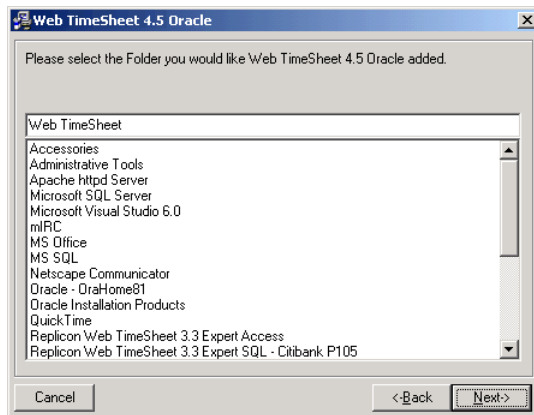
Web TimeSheet 4.5 Oracle

Please select the Folder you would like Web TimeSheet 4.5 Oracle added.

Web TimeSheet

Accessories
Administrative Tools
Apache httpd Server
Microsoft SQL Server
Microsoft Visual Studio 6.0
mIRC
MS Office
MS SQL
Netscape Communicator
Oracle - OraHome81
Oracle Installation Products
QuickTime
Replicon Web TimeSheet 3.3 Expert Access
Replicon Web TimeSheet 3.3 Expert SQL - Citibank P105

Cancel
<Back
Next>